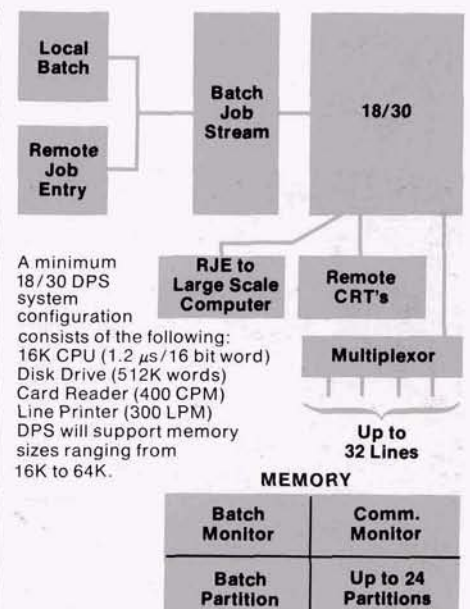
Local Batch

Remote Job Entry

Batch Job Stream

18/30

RJE to Large Scale Computer

Remote CRT's

Multiplexor

Up to 32 Lines

A minimum 18/30 DPS system configuration consists of the following:
16K CPU (1.2 $\mu$s/16 bit word)
Disk Drive (512K words)
Card Reader (400 CPM)
Line Printer (300 LPM)
DPS will support memory sizes ranging from 16K to 64K.

MEMORY

| Batch Monitor | Comm. Monitor |
|---|---|
| Batch Partition | Up to 24 Partitions |